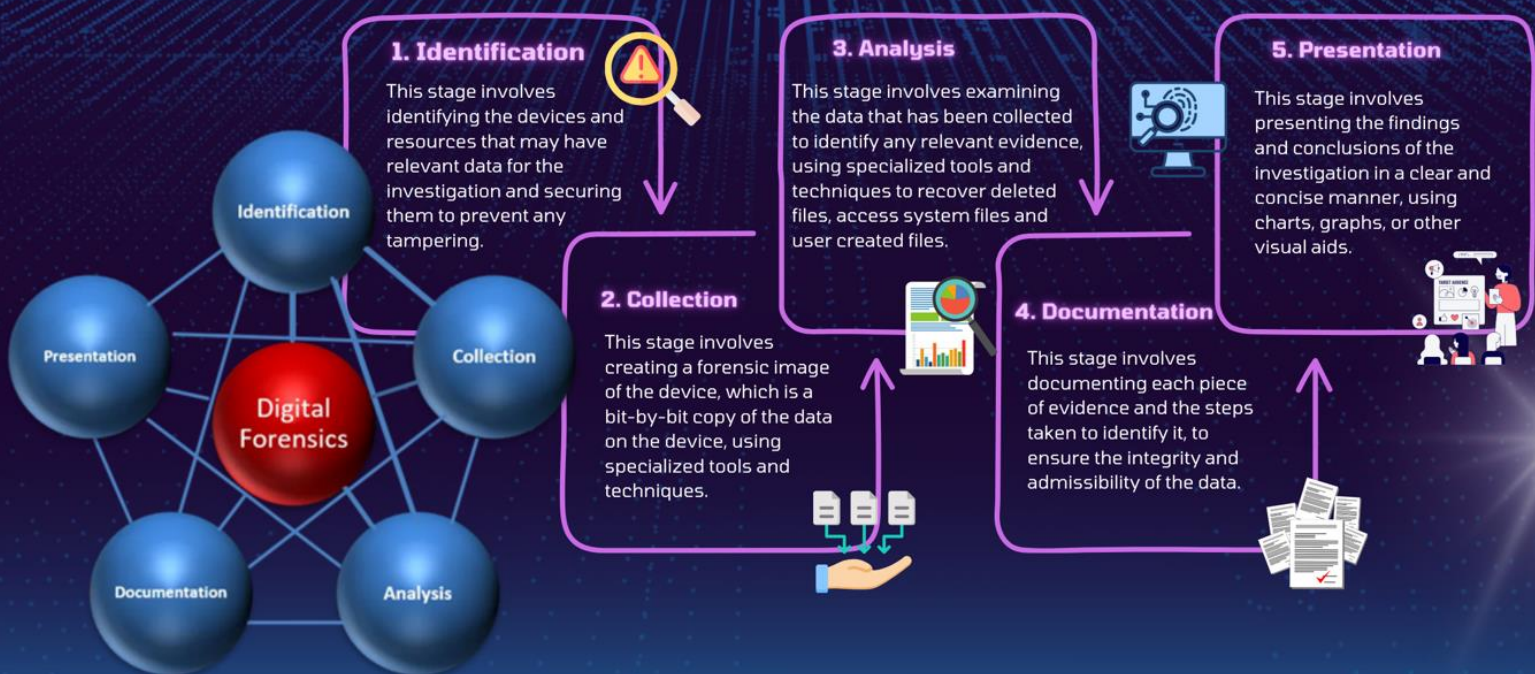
Identification

Presentation

Collection

Digital Forensics

Documentation

Analysis

1. Identification

This stage involves identifying the devices and resources that may have relevant data for the investigation and securing them to prevent any tampering.

2. Collection

This stage involves creating a forensic image of the device, which is a bit-by-bit copy of the data on the device, using specialized tools and techniques.

3. Analysis

This stage involves examining the data that has been collected to identify any relevant evidence, using specialized tools and techniques to recover deleted files, access system files and user created files.

4. Documentation

This stage involves documenting each piece of evidence and the steps taken to identify it, to ensure the integrity and admissibility of the data.

5. Presentation

This stage involves presenting the findings and conclusions of the investigation in a clear and concise manner, using charts, graphs, or other visual aids.